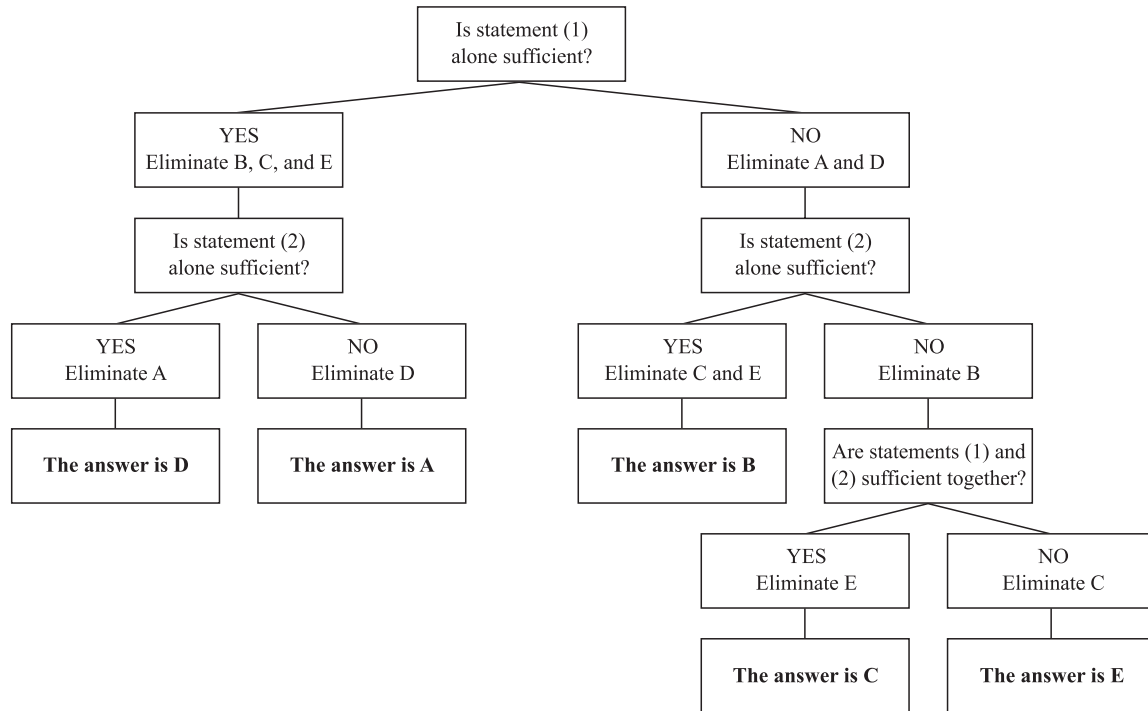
Is statement (1) alone sufficient?

YES
Eliminate B, C, and E

Is statement (2) alone sufficient?

YES
Eliminate A

The answer is D

NO
Eliminate D

The answer is A

NO
Eliminate A and D

Is statement (2) alone sufficient?

YES
Eliminate C and E

The answer is B

NO
Eliminate B

Are statements (1) and (2) sufficient together?

YES
Eliminate E

The answer is C

NO
Eliminate C

The answer is E